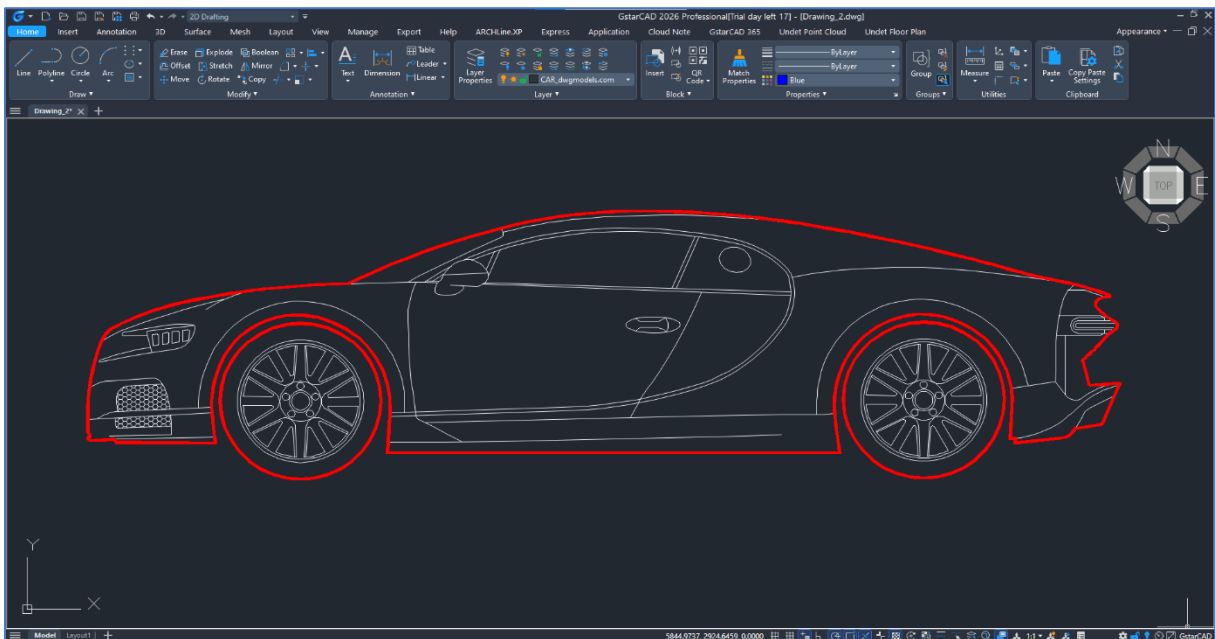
2D Drafting

GstarCAD 2026 Professional[Trial day left 17] - [Drawing_2.dwg]

Home Insert Annotation 3D Surface Mesh Layout View Manage Export Help ARCHLine.XP Express Application Cloud Note GstarCAD 365 Undet Point Cloud Undet Floor Plan

Appearance

Line Polyline Circle Arc

Draw

Erase Explode Boolean
Offset Stretch Mirror
Move Rotate Copy

Modify

Text Dimension Table Leader Linear

Annotation

Layer Properties

CAD_dwgmodels.com

Layer

Insert QR Code

Block

Match Properties

ByLayer
ByLayer
Blue

Properties

Group

Groups

Measure

Utilities

Paste Copy Paste Settings

Clipboard

Drawing_2*

N
W TOP E
S

Y
X

Model Layout1

5844.9737, 2924.6459, 0.0000

1:1

GstarCAD